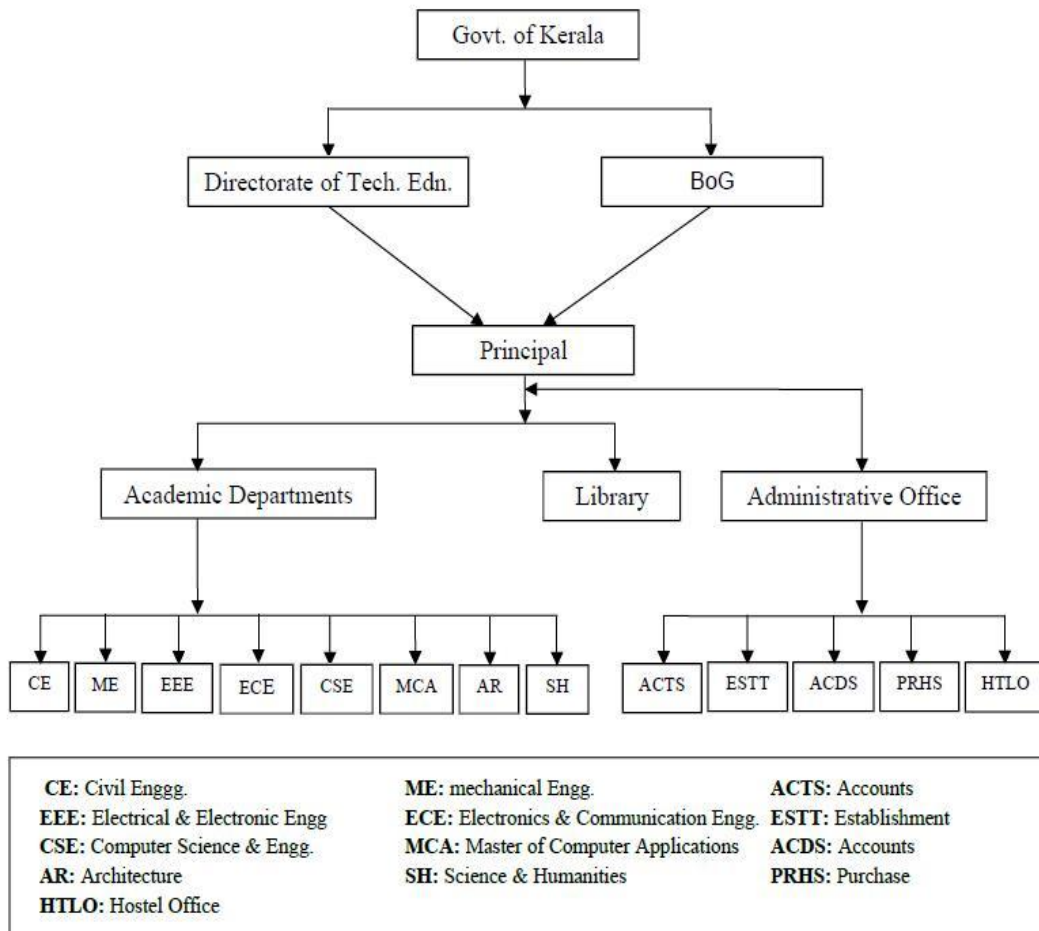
Govt. of Kerala

Directorate of Tech. Edn.

BoG

Principal

Academic Departments

Library

Administrative Office

CE

ME

EEE

ECE

CSE

MCA

AR

SH

ACTS

ESTT

ACDS

PRHS

HTLO

**CE:** Civil Enggg.
**EEE:** Electrical & Electronic Engg
**CSE:** Computer Science & Engg.
**AR:** Architecture
**HTLO:** Hostel Office

**ME:** mechanical Engg.
**ECE:** Electronics & Communication Engg.
**MCA:** Master of Computer Applications
**SH:** Science & Humanities

**ACTS:** Accounts
**ESTT:** Establishment
**ACDS:** Accounts
**PRHS:** Purchase